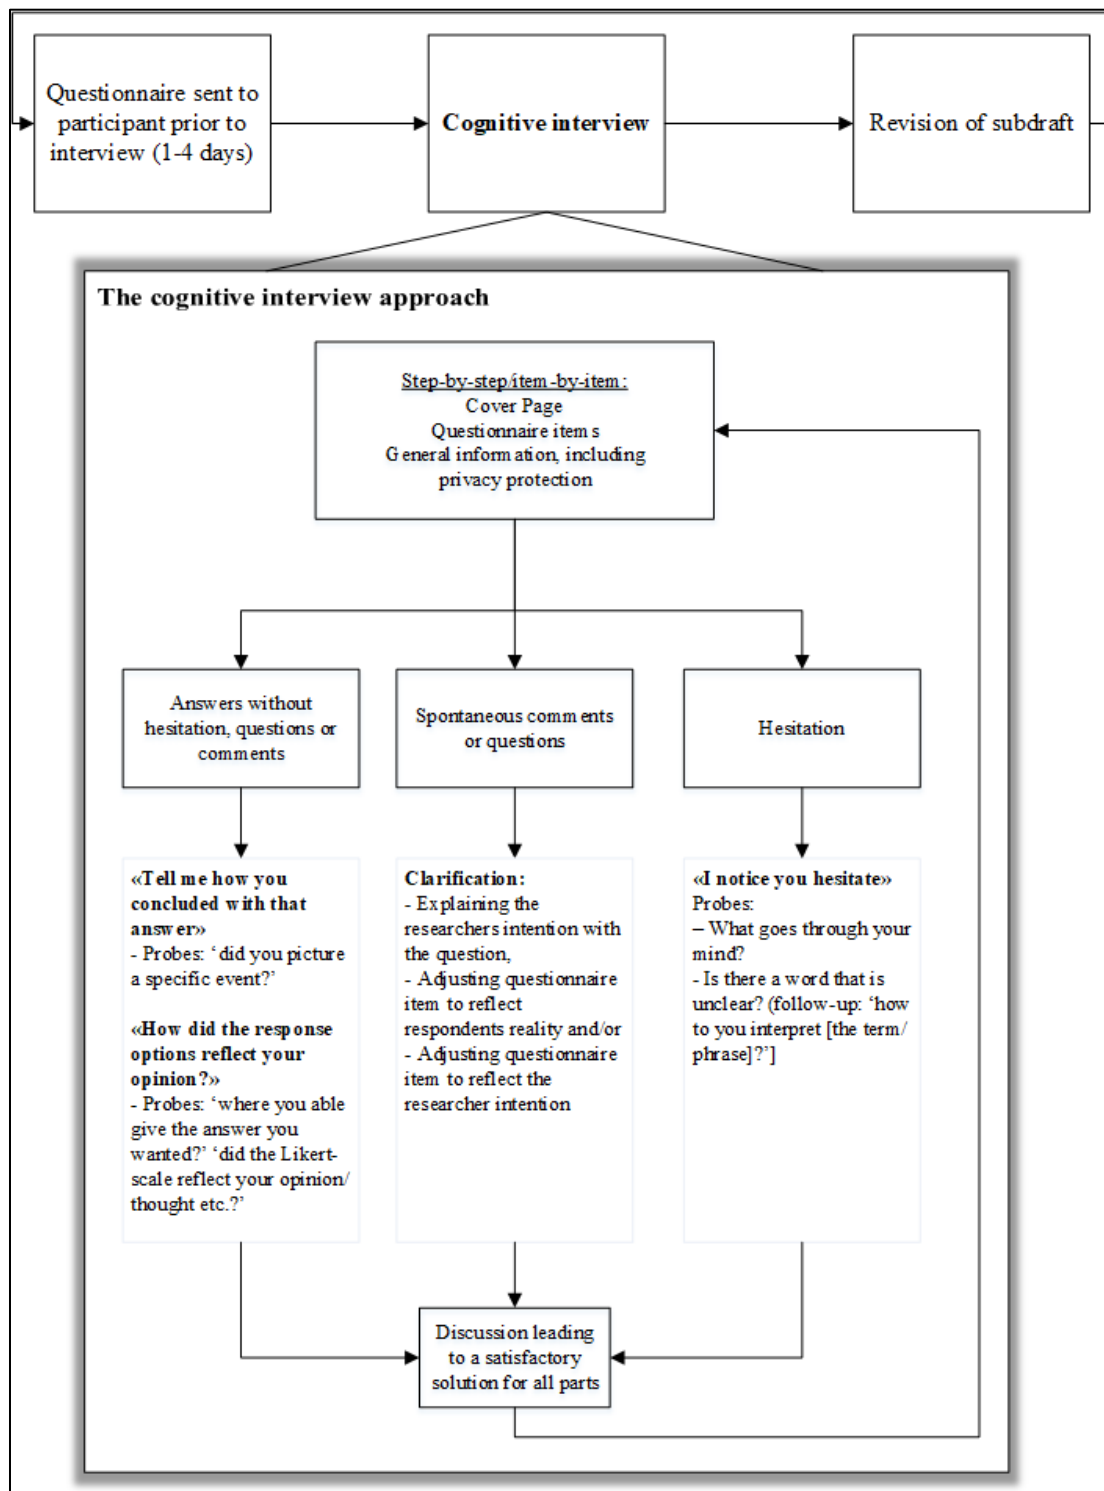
Questionnaire sent to participant prior to interview (1-4 days)

**Cognitive interview**

Revision of subdraft

**The cognitive interview approach**

Step-by-step/item-by-item:
Cover Page
Questionnaire items
General information, including privacy protection

Answers without hesitation, questions or comments

Spontaneous comments or questions

Hesitation

**«Tell me how you concluded with that answer»**
- Probes: 'did you picture a specific event?'

**«How did the response options reflect your opinion?»**
- Probes: 'where you able give the answer you wanted?' 'did the Likert-scale reflect your opinion/ thought etc.?'

**Clarification:**
- Explaining the researchers intention with the question,
- Adjusting questionnaire item to reflect respondents reality and/or
- Adjusting questionnaire item to reflect the researcher intention

**«I notice you hesitate»**
Probes:
– What goes through your mind?
- Is there a word that is unclear? (follow-up: 'how to you interpret [the term/ phrase]?']

Discussion leading to a satisfactory solution for all parts